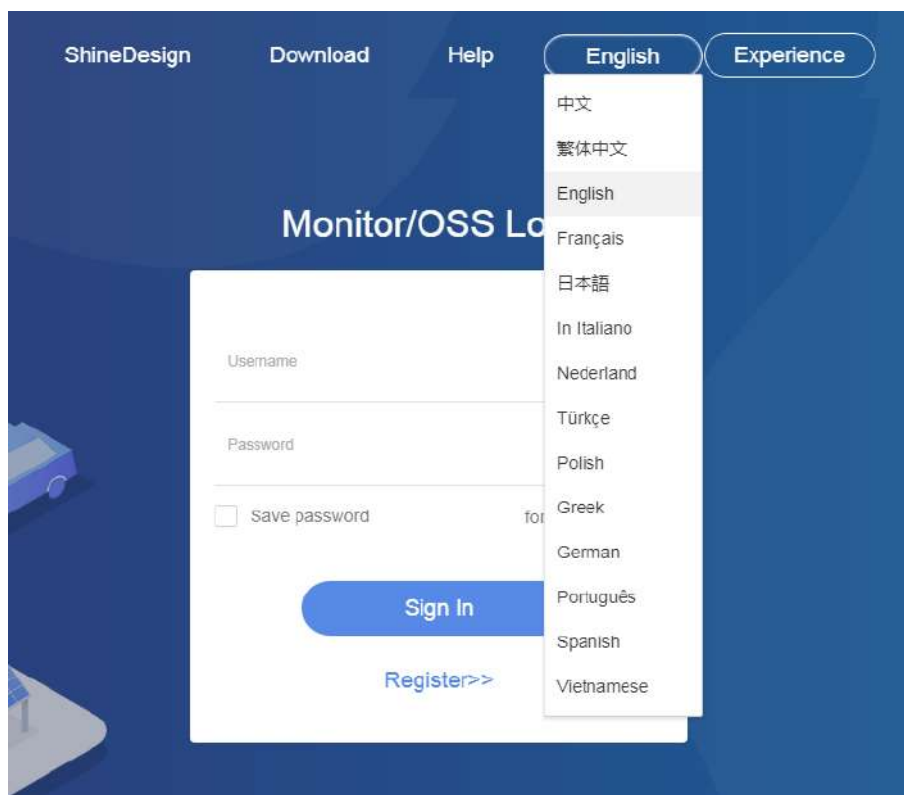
ShineDesign Download Help English Experience

中文
繁体中文
English
Français
日本語
In Italiano
Nederland
Türkçe
Polish
Greek
German
Português
Spanish
Vietnamese

Monitor/OSS Lo

Username

Password

Save password

fo

Sign In

Register>>